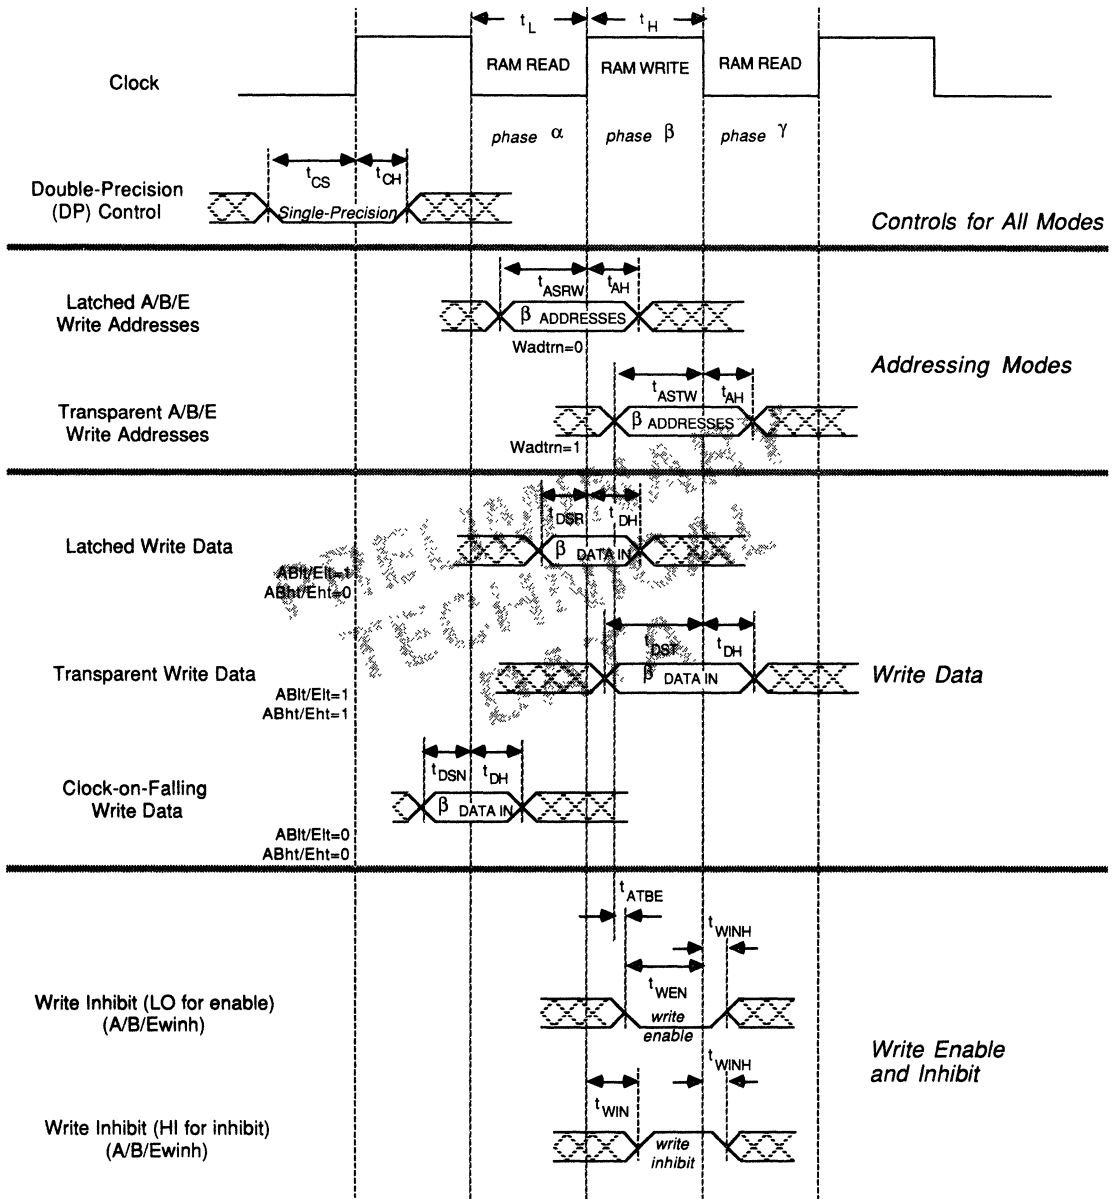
$t_L$ $t_H$

Clock

RAM READ RAM WRITE RAM READ

phase $\alpha$ phase $\beta$ phase $\gamma$

$t_{CS}$ $t_{CH}$

Double-Precision (DP) Control

Single-Precision

Controls for All Modes

$t_{ASRW}$ $t_{AH}$

Latched A/B/E Write Addresses

$\beta$ ADDRESSES

Wadtrn=0

Addressing Modes

$t_{ASTW}$ $t_{AH}$

Transparent A/B/E Write Addresses

$\beta$ ADDRESSES

Wadtrn=1

$t_{DSR}$ $t_{DH}$

Latched Write Data

$\beta$ DATA IN

ABlt/Elt=1
ABht/Eht=0

$t_{DST}$ $t_{DH}$

Transparent Write Data

$\beta$ DATA IN

Write Data

ABlt/Elt=1
ABht/Eht=1

$t_{DSN}$ $t_{DH}$

Clock-on-Falling Write Data

$\beta$ DATA IN

ABlt/Elt=0
ABht/Eht=0

$t_{ATBE}$

$t_{WINH}$

$t_{WEN}$

Write Inhibit (LO for enable) (A/B/Ewinh)

write enable

Write Enable and Inhibit

$t_{WINH}$

$t_{WIN}$

Write Inhibit (HI for inhibit) (A/B/Ewinh)

write inhibit